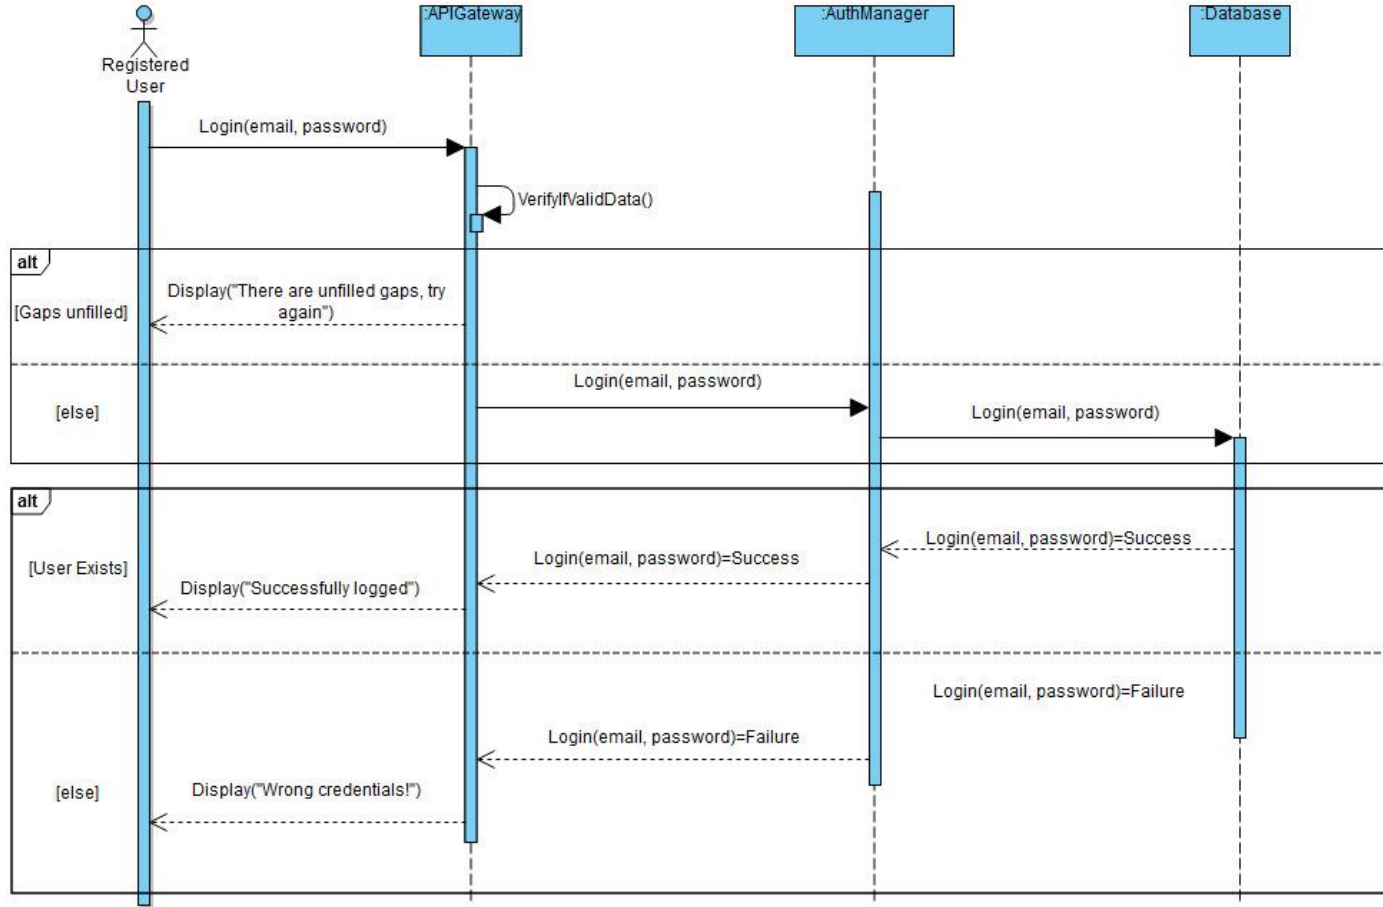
Registered User

:APIGateway

:AuthManager

:Database

Login(email, password)

VerifyIfValidData()

alt

[Gaps unfilled]

Display("There are unfilled gaps, try again")

[else]

Login(email, password)

Login(email, password)

alt

[User Exists]

Login(email, password)=Success

Login(email, password)=Success

Display("Successfully logged")

Login(email, password)=Failure

Login(email, password)=Failure

[else]

Display("Wrong credentials!")